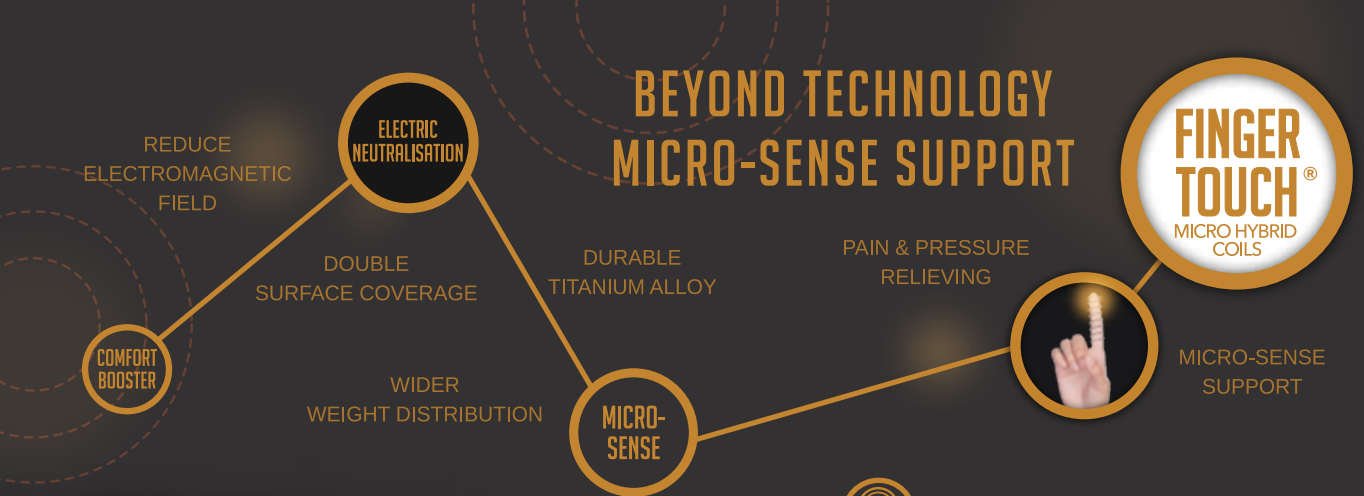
BEYOND TECHNOLOGY
MICRO-SENSE SUPPORT

FINGER TOUCH®
MICRO HYBRID COILS

REDUCE ELECTROMAGNETIC FIELD

ELECTRIC NEUTRALISATION

DOUBLE SURFACE COVERAGE

DURABLE TITANIUM ALLOY

PAIN & PRESSURE RELIEVING

COMFORT BOOSTER

WIDER WEIGHT DISTRIBUTION

MICRO-SENSE

MICRO-SENSE SUPPORT